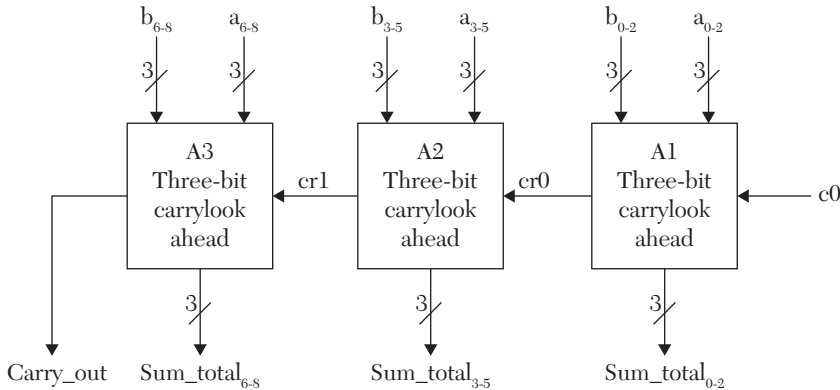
$b_{6-8}$ $a_{6-8}$ $b_{3-5}$ $a_{3-5}$ $b_{0-2}$ $a_{0-2}$

3 3 3 3 3 3

A3
Three-bit
carrylook
ahead

cr1

A2
Three-bit
carrylook
ahead

cr0

A1
Three-bit
carrylook
ahead

c0

3 3 3

Carry_out $Sum\_total_{6-8}$ $Sum\_total_{3-5}$ $Sum\_total_{0-2}$